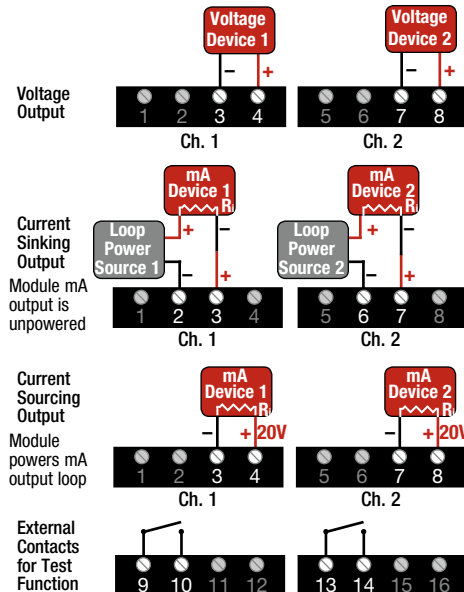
Voltage Output

Voltage Device 1
–
+
1 2 3 4
Ch. 1

Voltage Device 2
–
+
5 6 7 8
Ch. 2

Current Sinking Output
Module mA output is unpowered

mA Device 1
$R_L$
Loop Power Source 1
+
–
–
+
1 2 3 4
Ch. 1

mA Device 2
$R_L$
Loop Power Source 2
+
–
–
+
5 6 7 8
Ch. 2

Current Sourcing Output
Module powers mA output loop

mA Device 1
$R_L$
–
+ 20V
1 2 3 4
Ch. 1

mA Device 2
$R_L$
–
+ 20V
5 6 7 8
Ch. 2

External Contacts for Test Function

9 10 11 12

13 14 15 16